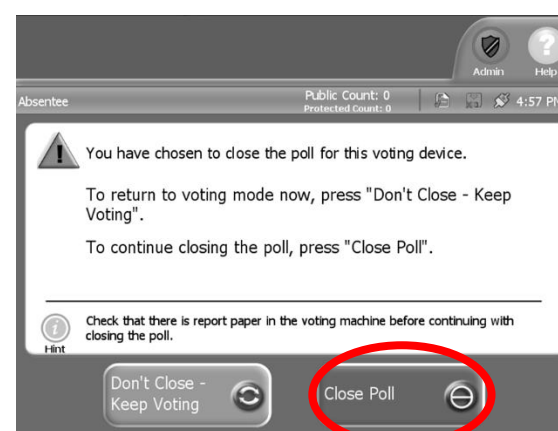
Admin Help

Absentee Public Count: 0 Protected Count: 0 4:57 PM

You have chosen to close the poll for this voting device.

To return to voting mode now, press "Don't Close - Keep Voting".

To continue closing the poll, press "Close Poll".

Hint

Check that there is report paper in the voting machine before continuing with closing the poll.

Don't Close - Keep Voting

Close Poll